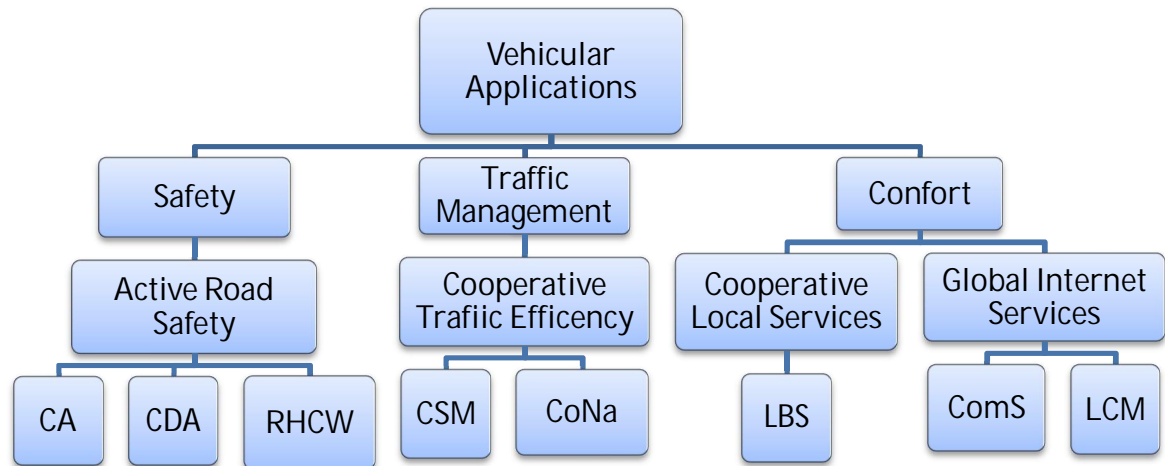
Vehicular Applications

Safety

Traffic Management

Confort

Active Road Safety

Cooperative Trafiic Efficency

Cooperative Local Services

Global Internet Services

CA

CDA

RHCW

CSM

CoNa

LBS

ComS

LCM